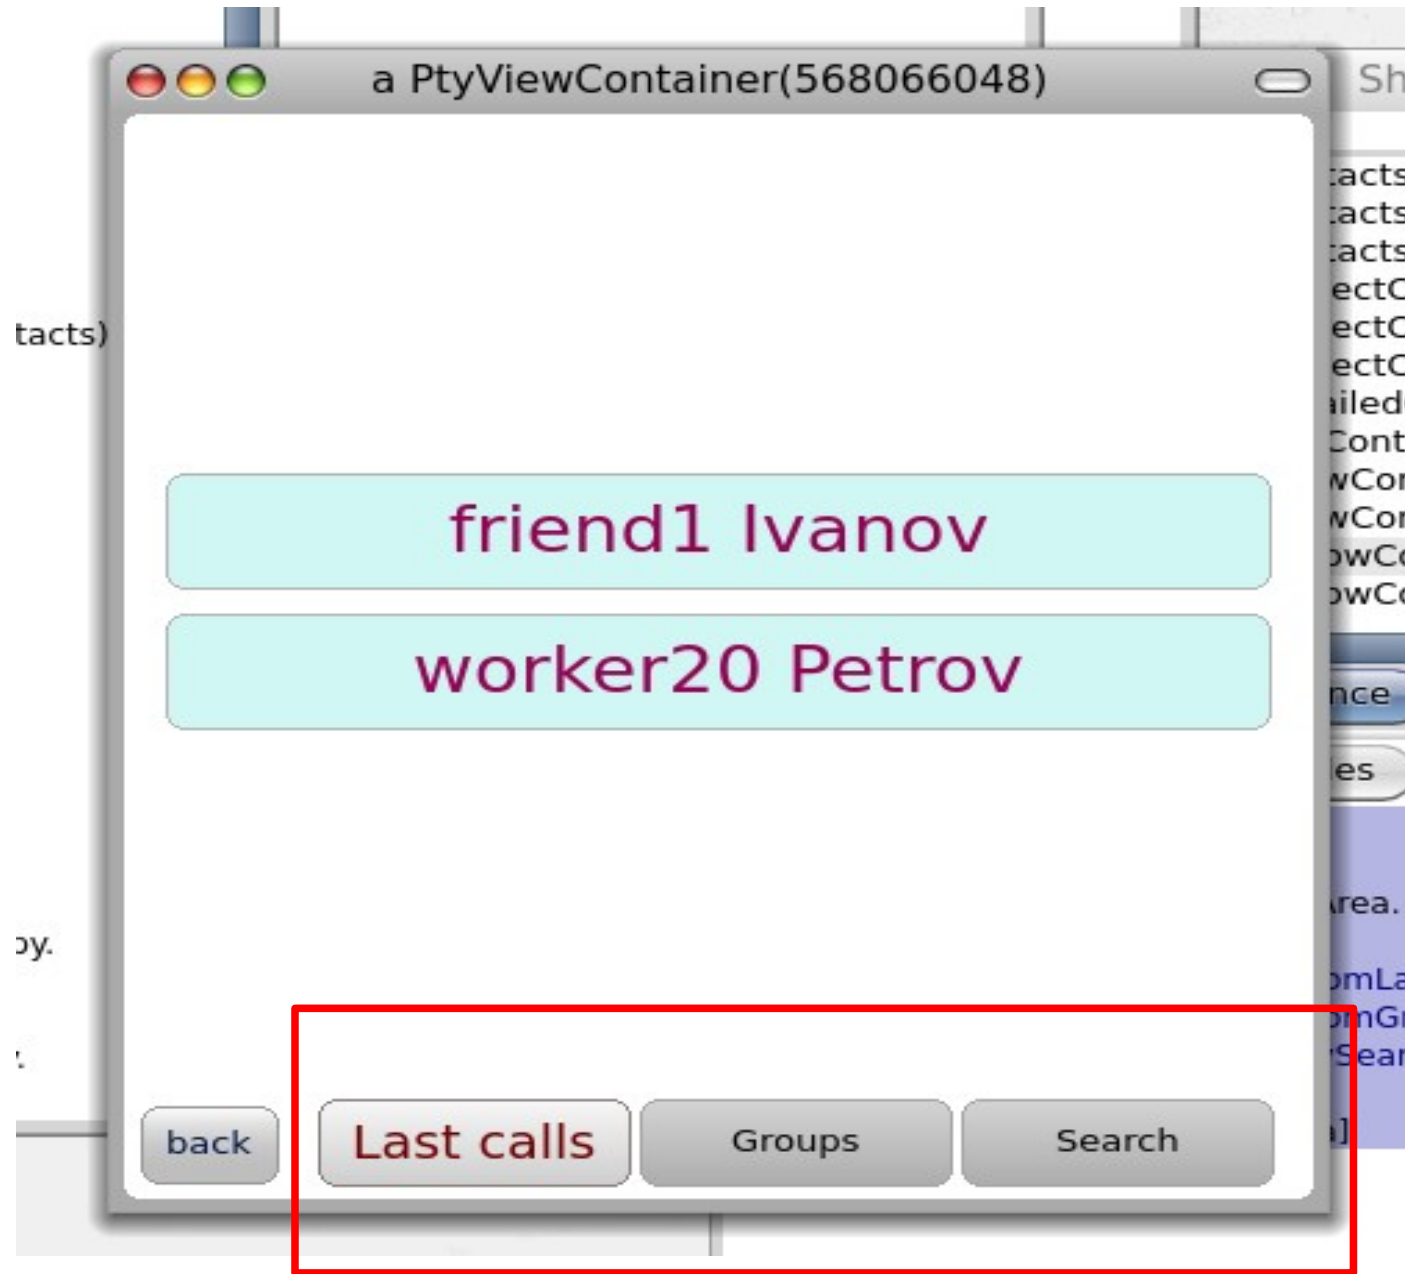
a PtyViewContainer(568066048)

Sh

tacts)

acts
acts
acts
ectC
ectC
ectC
iled
Cont
wCor
wCor
owC
owC

friend1 Ivanov

worker20 Petrov

nce

es

rea.

oy.

omLa
omGr
Sear

back

Last calls

Groups

Search